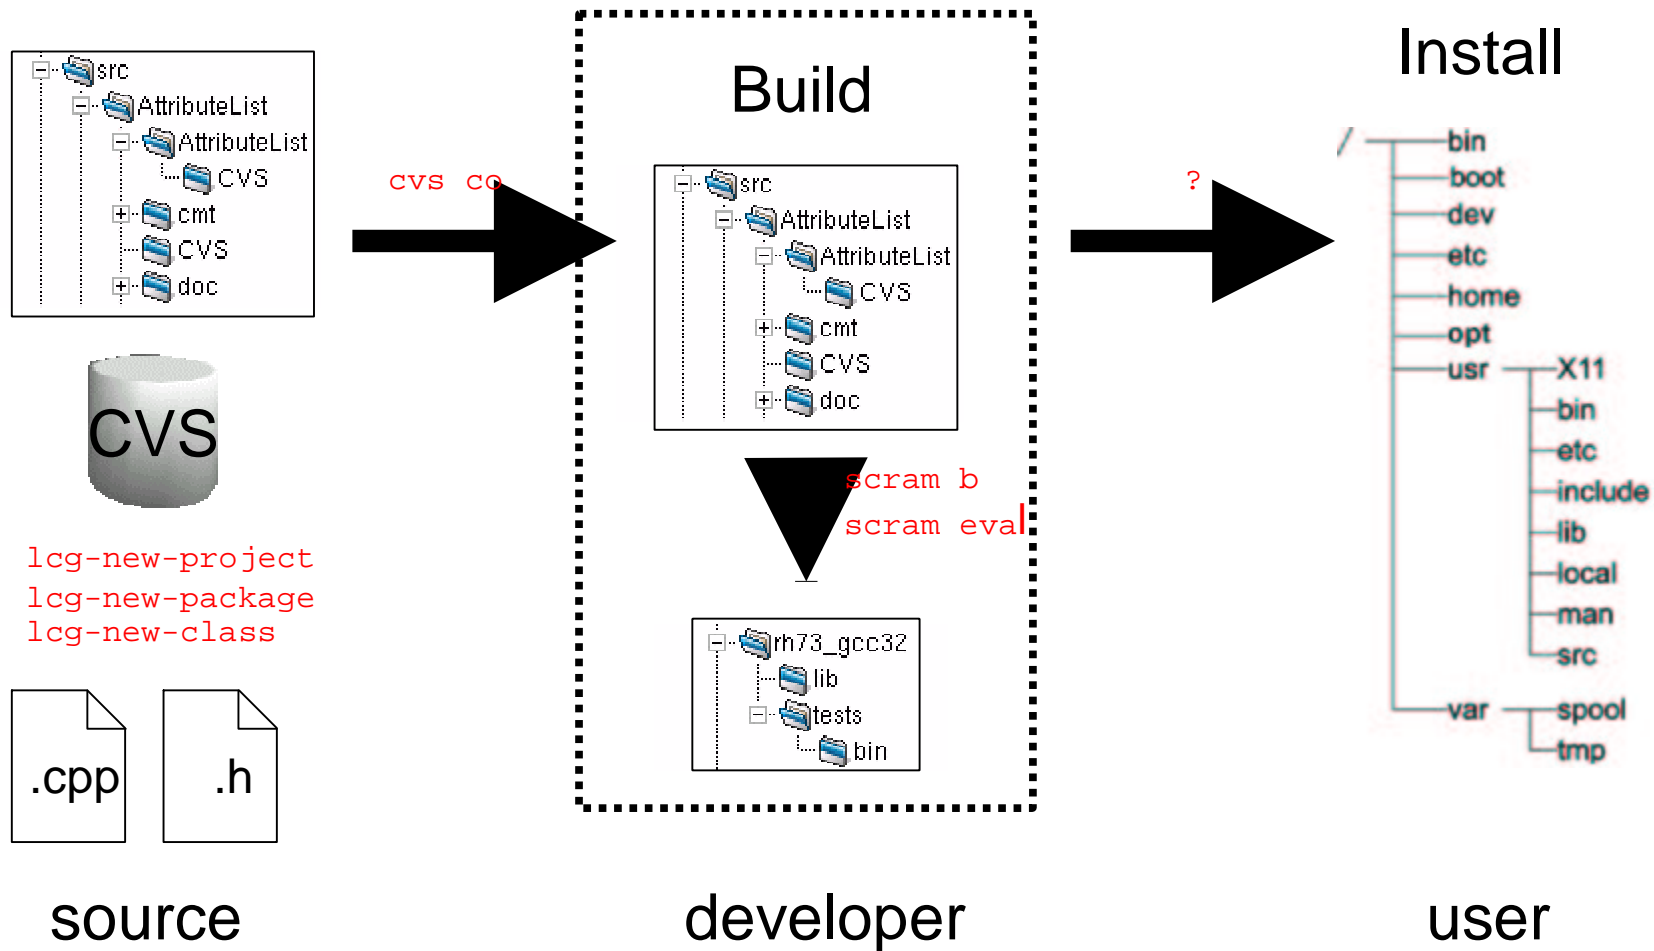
src
AttributeList
AttributeList
CVS
cmt
CVS
doc

CVS

lcg-new-project
lcg-new-package
lcg-new-class

.cpp

.h

source

cvs co

Build

src
AttributeList
AttributeList
CVS
cmt
CVS
doc

scram b
scram eval

rh73_gcc32
lib
tests
bin

developer

?

Install

/
bin
boot
dev
etc
home
opt
usr
X11
bin
etc
include
lib
local
man
src
var
spool
tmp

user